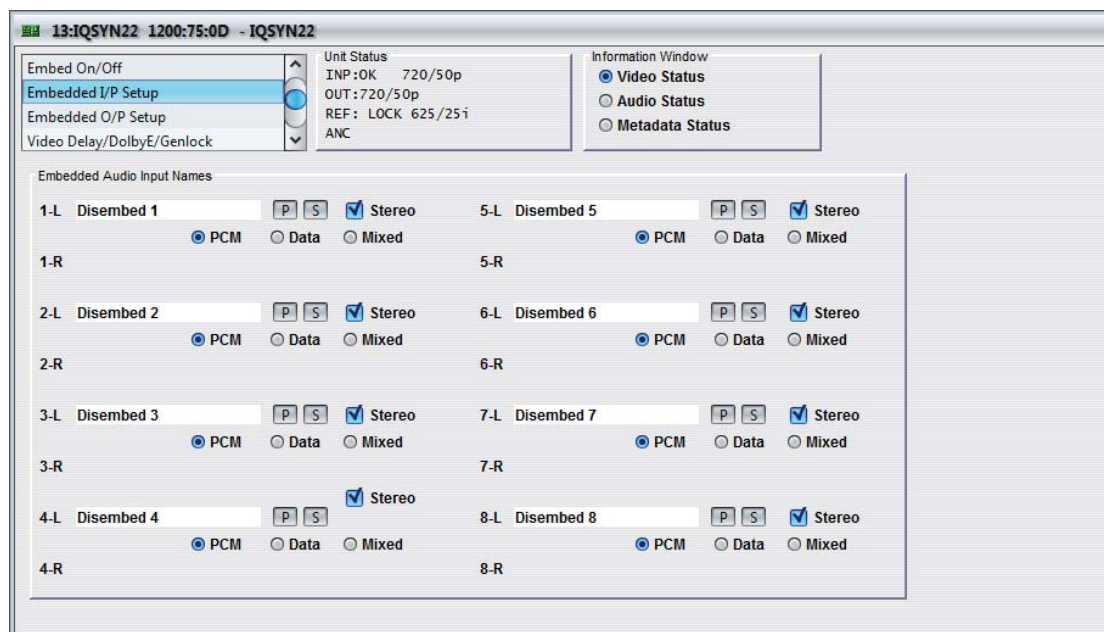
13:IQSYN22 1200:75:0D - IQSYN22

Embed On/Off
Embedded I/P Setup
Embedded O/P Setup
Video Delay/DolbyE/Genlock

Unit Status
INP:OK 720/50p
OUT:720/50p
REF: LOCK 625/25i
ANC

Information Window
Video Status
Audio Status
Metadata Status

Embedded Audio Input Names

1-L Disembed 1 P S Stereo
PCM Data Mixed
1-R

2-L Disembed 2 P S Stereo
PCM Data Mixed
2-R

3-L Disembed 3 P S Stereo
PCM Data Mixed
3-R

Stereo
4-L Disembed 4 P S
PCM Data Mixed
4-R

5-L Disembed 5 P S Stereo
PCM Data Mixed
5-R

6-L Disembed 6 P S Stereo
PCM Data Mixed
6-R

7-L Disembed 7 P S Stereo
PCM Data Mixed
7-R

8-L Disembed 8 P S Stereo
PCM Data Mixed
8-R